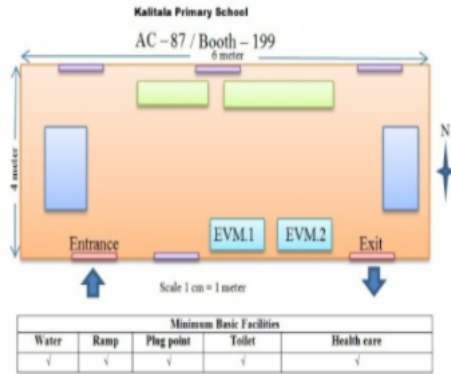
Kalitala Primary School

AC – 87 / Booth – 199

6 meter

4 meter

N

EVM.1

EVM.2

Entrance

Exit

Scale 1 cm = 1 meter

| Minimum Basic Facilities | | | | |
|---|---|---|---|---|
| Water | Ramp | Plug point | Toilet | Health care |
| √ | √ | √ | √ | √ |